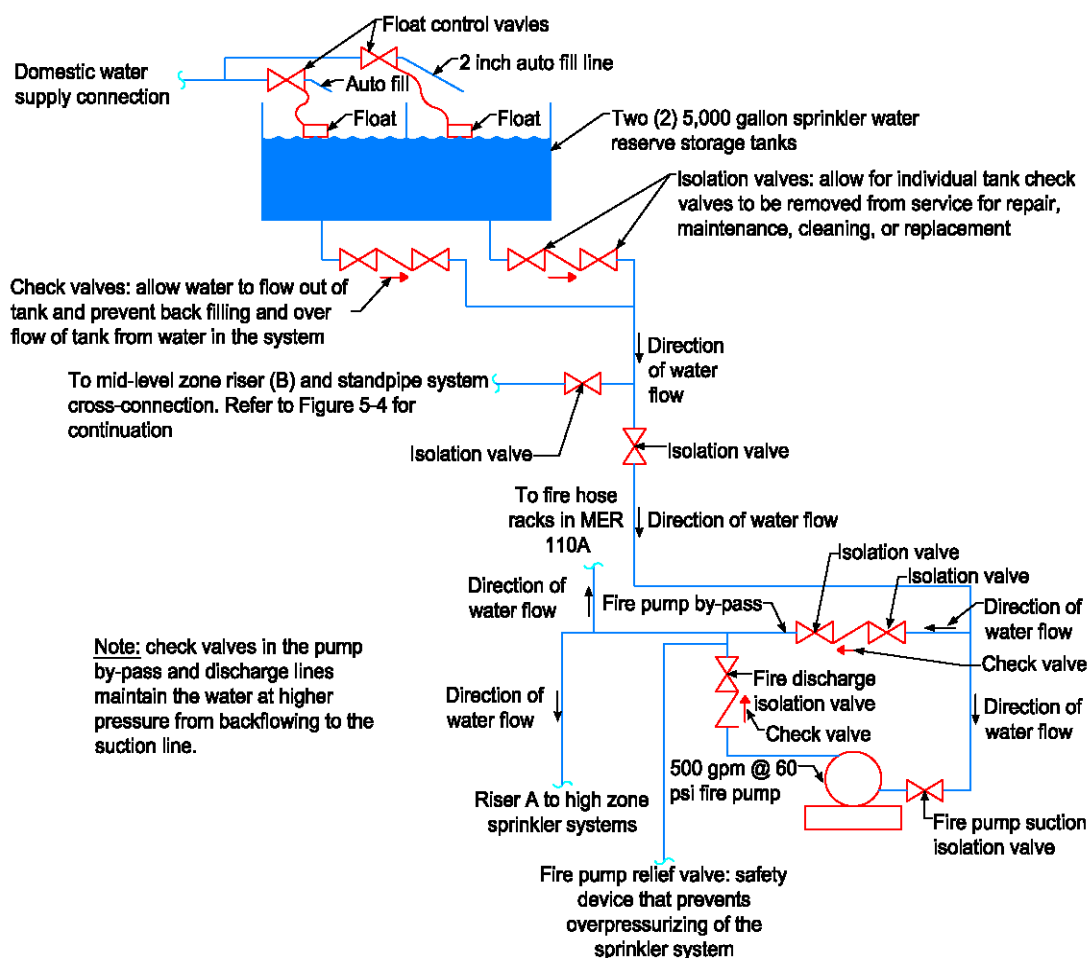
Float control vavles

Domestic water supply connection

Auto fill

2 inch auto fill line

Float

Float

Two (2) 5,000 gallon sprinkler water reserve storage tanks

Isolation valves: allow for individual tank check valves to be removed from service for repair, maintenance, cleaning, or replacement

Check valves: allow water to flow out of tank and prevent back filling and over flow of tank from water in the system

Direction of water flow

To mid-level zone riser (B) and standpipe system cross-connection. Refer to Figure 5-4 for continuation

Isolation valve

Isolation valve

To fire hose racks in MER 110A

Direction of water flow

Isolation valve

Isolation valve

Direction of water flow

Fire pump by-pass

Direction of water flow

Check valve

Note: check valves in the pump by-pass and discharge lines maintain the water at higher pressure from backflowing to the suction line.

Direction of water flow

Fire discharge isolation valve

Check valve

Direction of water flow

500 gpm @ 60 psi fire pump

Riser A to high zone sprinkler systems

Fire pump suction isolation valve

Fire pump relief valve: safety device that prevents overpressurizing of the sprinkler system